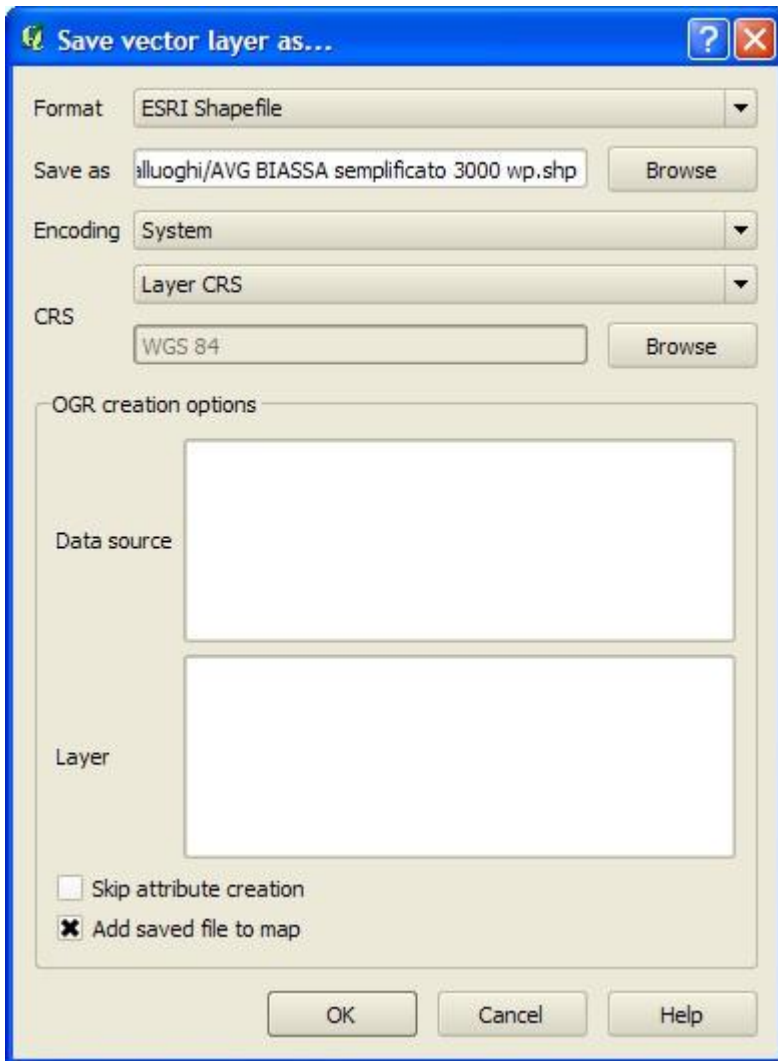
Save vector layer as...

?

Format ESRI Shapefile

Save as alluoghi/AVG BIASSA semplificato 3000 wp.shp Browse

Encoding System

Layer CRS

CRS

WGS 84 Browse

OGR creation options

Data source

Layer

Skip attribute creation

Add saved file to map

OK Cancel Help